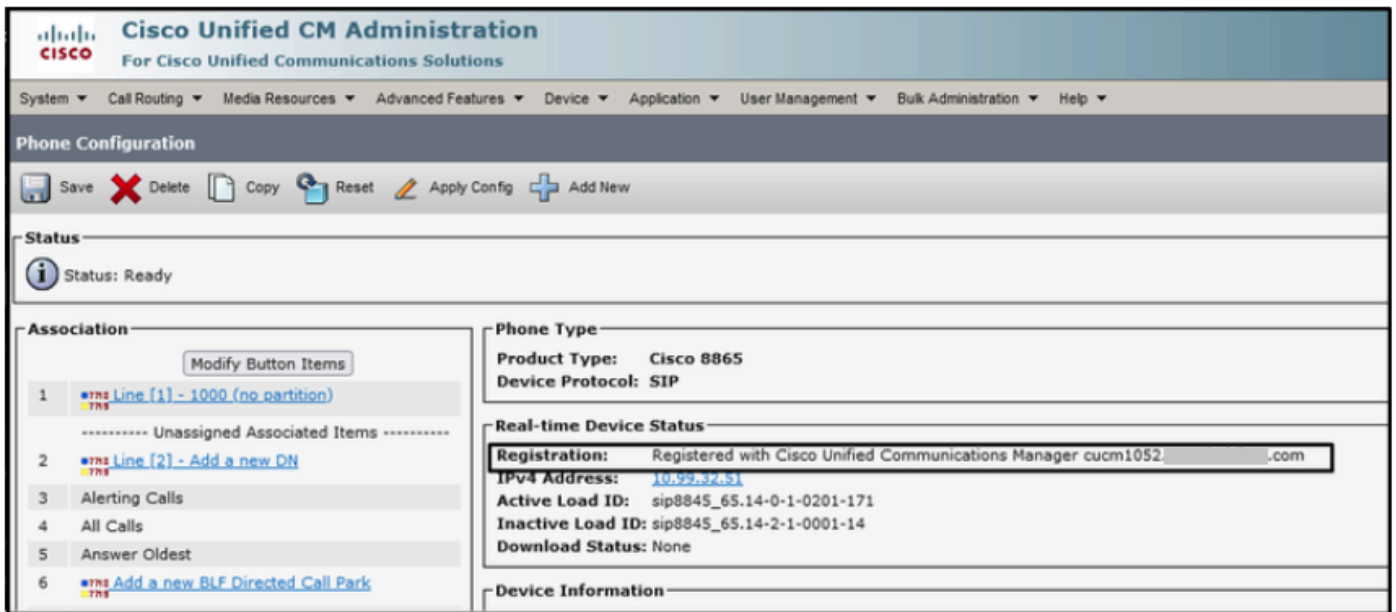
cisco Cisco Unified CM Administration
For Cisco Unified Communications Solutions

System ▾ Call Routing ▾ Media Resources ▾ Advanced Features ▾ Device ▾ Application ▾ User Management ▾ Bulk Administration ▾ Help ▾

Phone Configuration

Save Delete Copy Reset Apply Config Add New

Status
Status: Ready

Association
Modify Button Items
1 Line [1] - 1000 (no partition)
---------- Unassigned Associated Items ----------
2 Line [2] - Add a new DN
3 Alerting Calls
4 All Calls
5 Answer Oldest
6 Add a new BLF Directed Call Park

Phone Type
Product Type: Cisco 8865
Device Protocol: SIP

Real-time Device Status
Registration: Registered with Cisco Unified Communications Manager cucm1052.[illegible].com
IPv4 Address: 10.99.32.51
Active Load ID: sip8845_65.14-0-1-0201-171
Inactive Load ID: sip8845_65.14-2-1-0001-14
Download Status: None

Device Information